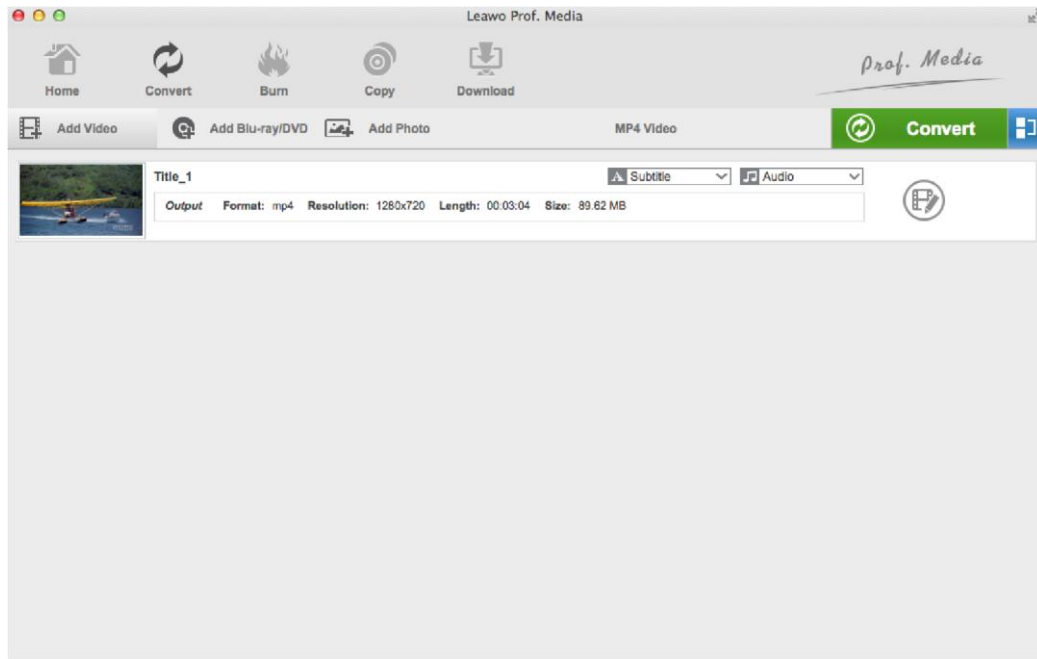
Leawo Prof. Media

Home
Convert
Burn
Copy
Download

Prof. Media

Add Video
Add Blu-ray/DVD
Add Photo
MP4 Video
Convert

Title_1
Subtitle
Audio
Output Format: mp4 Resolution: 1280x720 Length: 00:03:04 Size: 89.62 MB